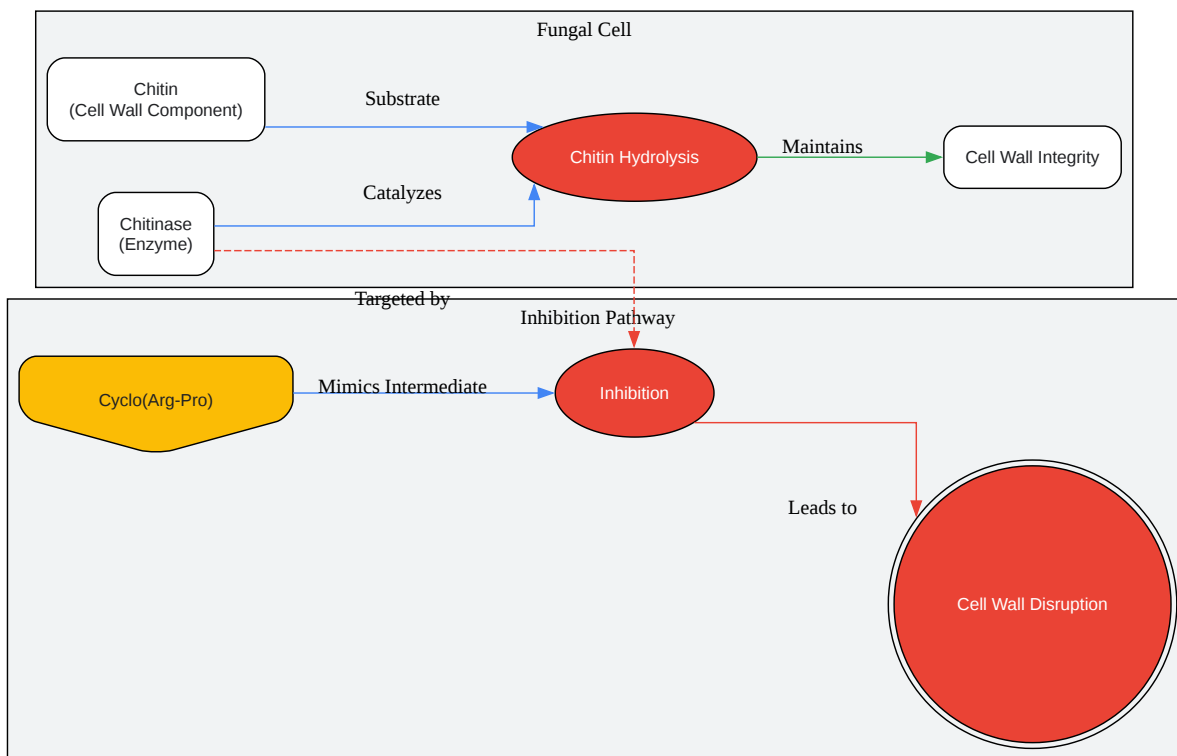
Fungal Cell

Chitin
(Cell Wall Component)

Substrate

Chitin Hydrolysis

Maintains

Cell Wall Integrity

Chitinase
(Enzyme)

Catalyzes

Targeted by

Inhibition Pathway

Cyclo(Arg-Pro)

Mimics Intermediate

Inhibition

Leads to

Cell Wall Disruption